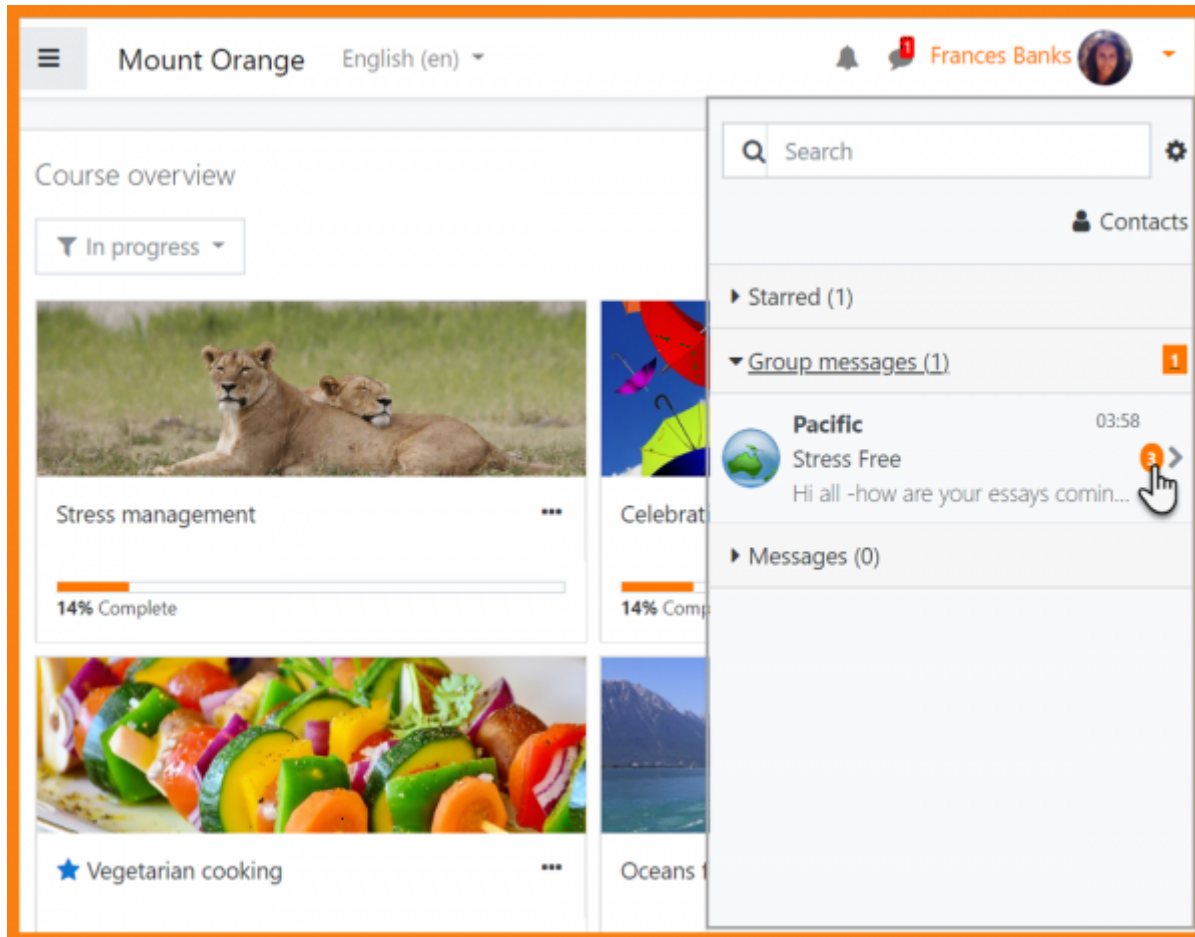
Mount Orange English (en)

1 Frances Banks

Course overview

In progress

Stress management

14% Complete

Celebrat

14% Comp

Vegetarian cooking

Oceans

Search

Contacts

Starred (1)

Group messages (1) 1

Pacific 03:58

Stress Free 3

Hi all -how are your essays comin...

Messages (0)